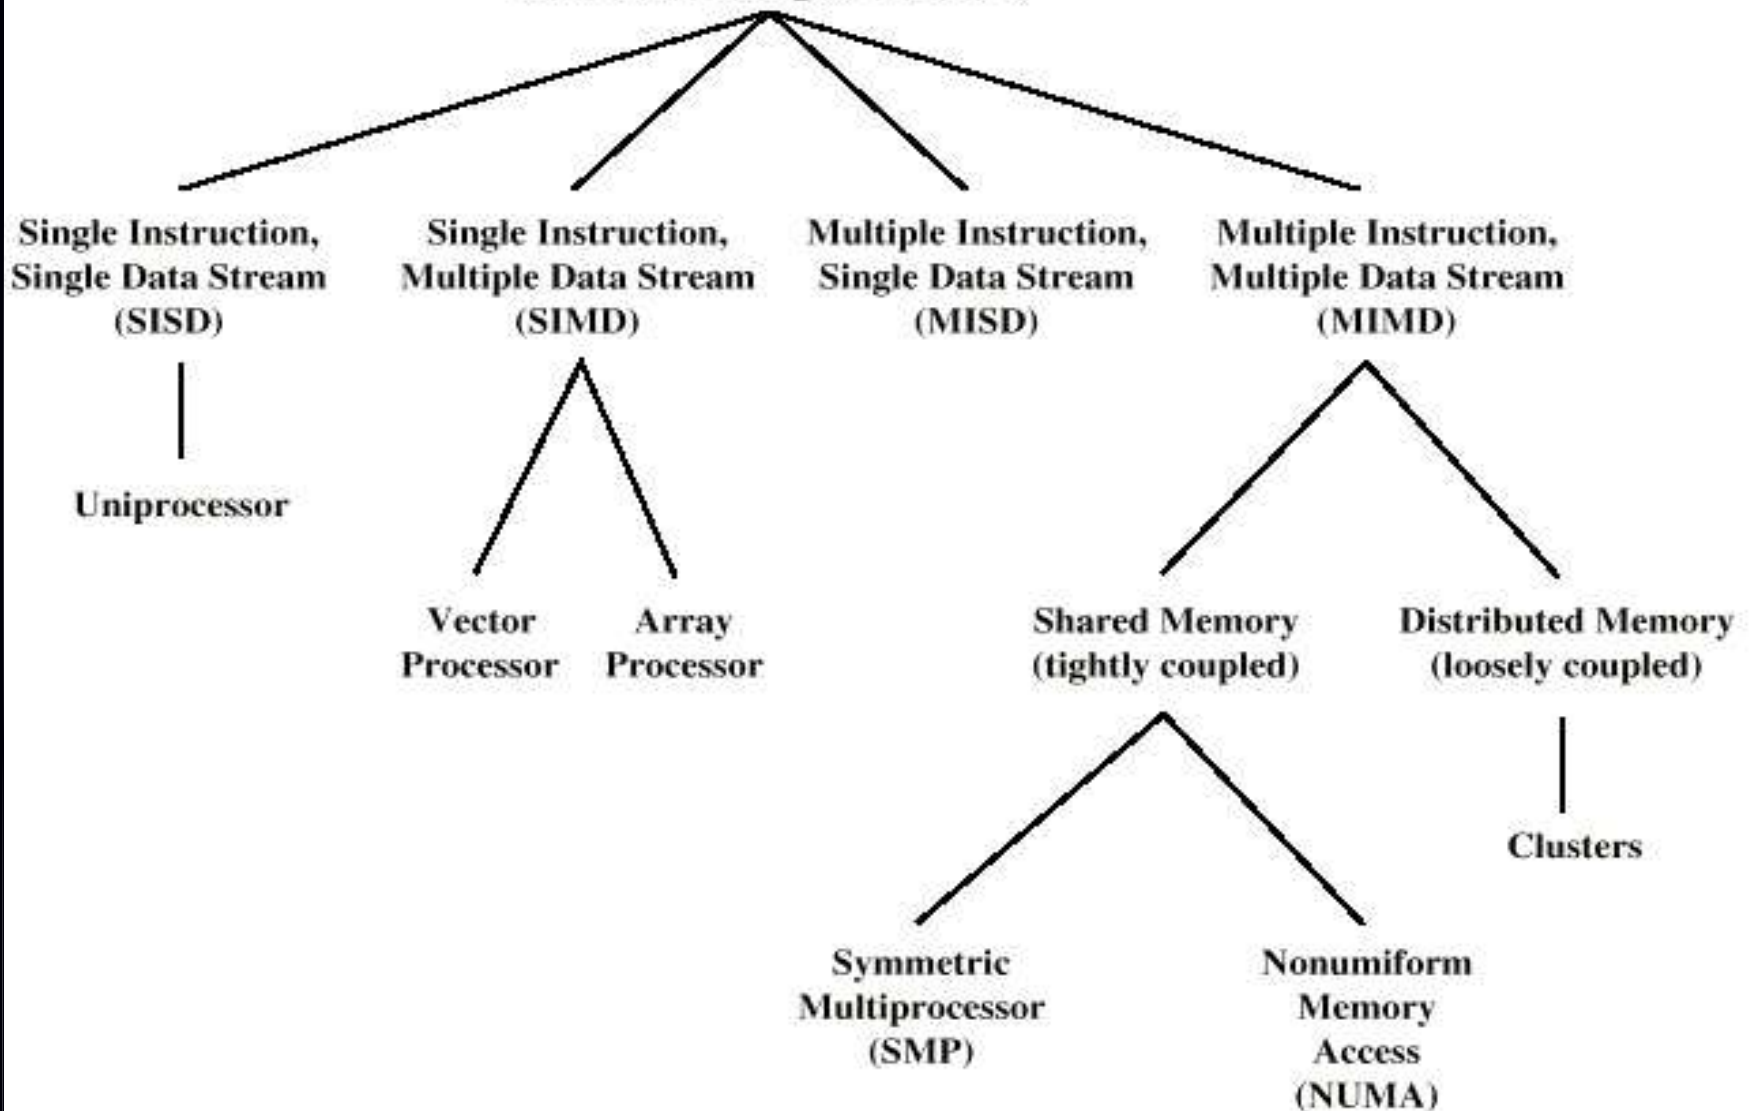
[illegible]

Single Instruction, Single Data Stream (SISD)

Uniprocessor

Single Instruction, Multiple Data Stream (SIMD)

Vector Processor

Array Processor

Multiple Instruction, Single Data Stream (MISD)

Multiple Instruction, Multiple Data Stream (MIMD)

Shared Memory (tightly coupled)

Symmetric Multiprocessor (SMP)

Nonumiform Memory Access (NUMA)

Distributed Memory (loosely coupled)

Clusters